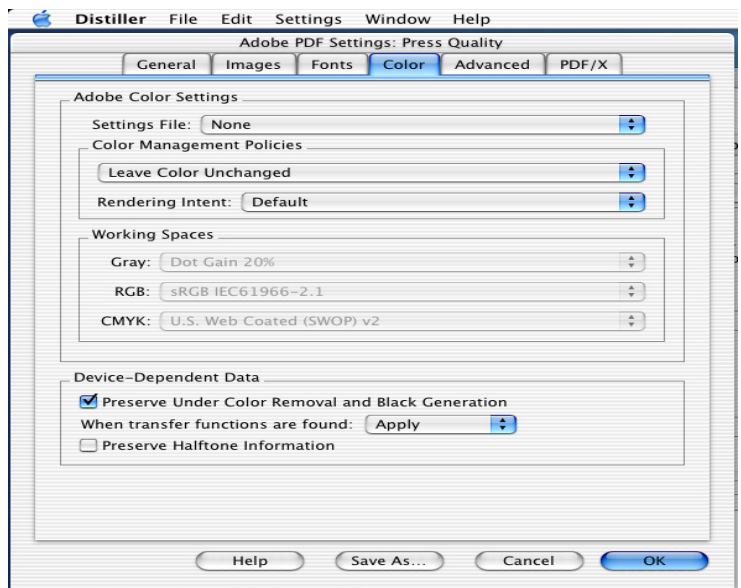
Distiller File Edit Settings Window Help

Adobe PDF Settings: Press Quality

General | Images | Fonts | Color | Advanced | PDF/X

Adobe Color Settings

Settings File: None

Color Management Policies

Leave Color Unchanged

Rendering Intent: Default

Working Spaces

Gray: Dot Gain 20%

RGB: sRGB IEC61966-2.1

CMYK: U.S. Web Coated (SWOP) v2

Device-Dependent Data

Preserve Under Color Removal and Black Generation

When transfer functions are found: Apply

Preserve Halftone Information

Help | Save As... | Cancel | OK